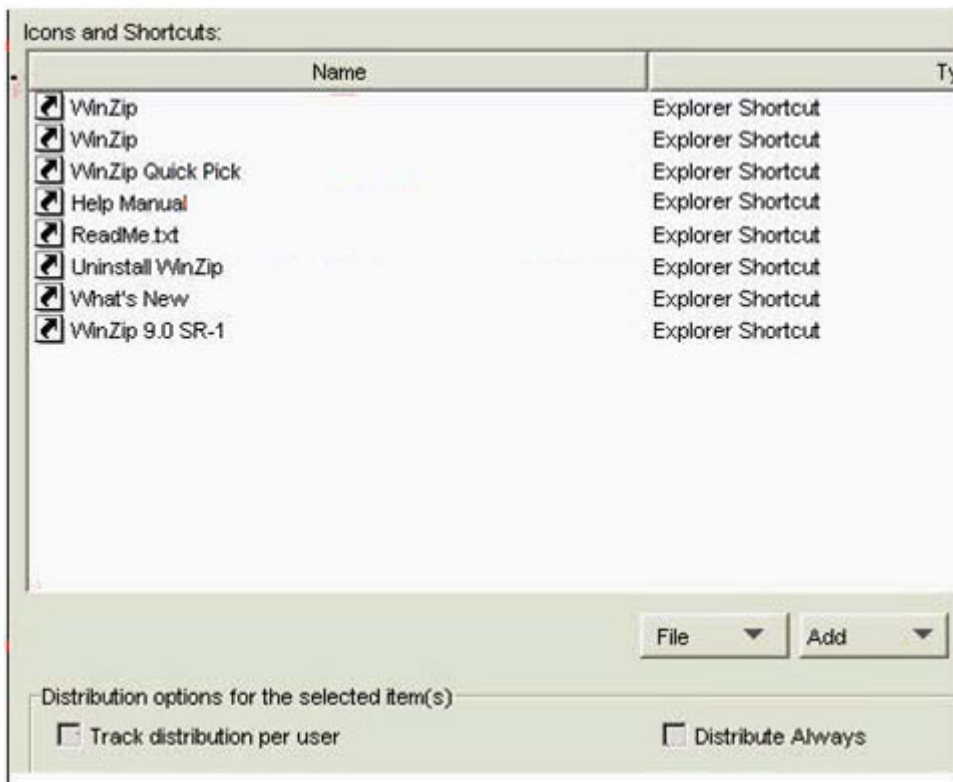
Icons and Shortcuts:

| Name | Ty |
|---|---|
| WinZip | Explorer Shortcut |
| WinZip | Explorer Shortcut |
| WinZip Quick Pick | Explorer Shortcut |
| Help Manual | Explorer Shortcut |
| ReadMe.txt | Explorer Shortcut |
| Uninstall WinZip | Explorer Shortcut |
| What's New | Explorer Shortcut |
| WinZip 9.0 SR-1 | Explorer Shortcut |

File Add

Distribution options for the selected item(s)

Track distribution per user

Distribute Always